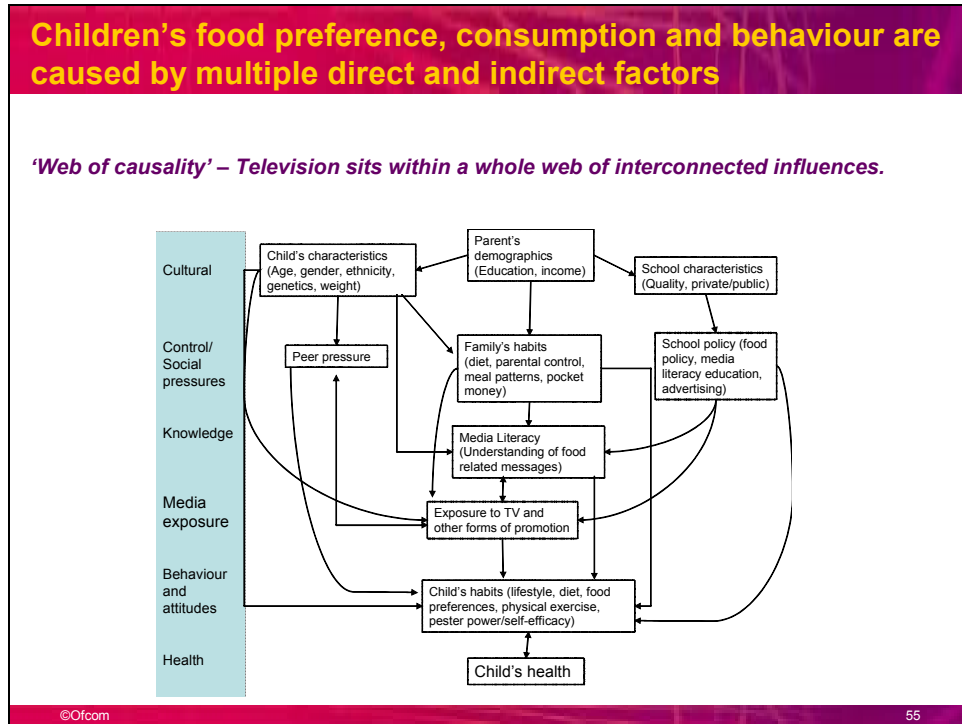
Children's food preference, consumption and behaviour are caused by multiple direct and indirect factors

'Web of causality' – Television sits within a whole web of interconnected influences.

Cultural

Control/ Social pressures

Knowledge

Media exposure

Behaviour and attitudes

Health

Parent's demographics (Education, income)

Child's characteristics (Age, gender, ethnicity, genetics, weight)

School characteristics (Quality, private/public)

Peer pressure

Family's habits (diet, parental control, meal patterns, pocket money)

School policy (food policy, media literacy education, advertising)

Media Literacy (Understanding of food related messages)

Exposure to TV and other forms of promotion

Child's habits (lifestyle, diet, food preferences, physical exercise, pester power/self-efficacy)

Child's health

©Ofcom

55